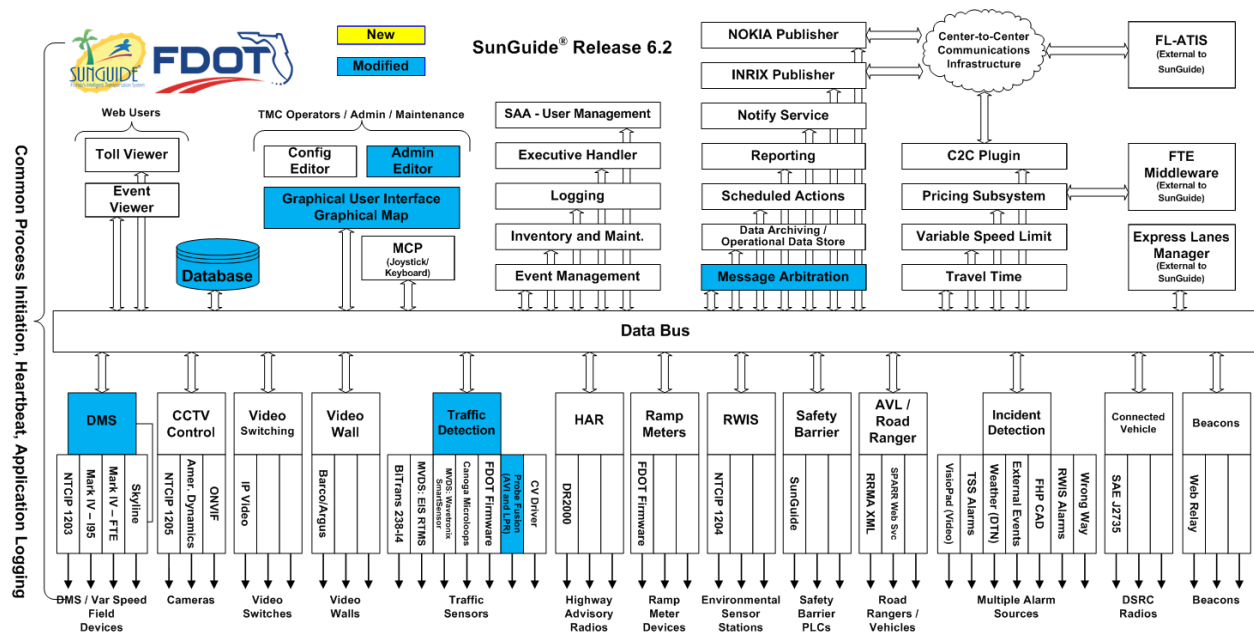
SUNGUIDE
Florida's Intelligent Transportation System
FDOT

New
Modified

SunGuide® Release 6.2

Common Process Initiation, Heartbeat, Application Logging

Web Users
Toll Viewer
Event Viewer

TMC Operators / Admin / Maintenance
Config Editor
Admin Editor
Graphical User Interface Graphical Map
Database
MCP (Joystick/ Keyboard)

SAA - User Management
Executive Handler
Logging
Inventory and Maint.
Event Management

NOKIA Publisher
INRIX Publisher
Notify Service
Reporting
Scheduled Actions
Data Archiving / Operational Data Store
Message Arbitration

Center-to-Center Communications Infrastructure
C2C Plugin
Pricing Subsystem
Variable Speed Limit
Travel Time

FL-ATIS (External to SunGuide)
FTE Middleware (External to SunGuide)
Express Lanes Manager (External to SunGuide)

Data Bus

DMS
NTCIP 1203
Mark IV – I95
Mark IV – FTE
Skyline
DMS / Var Speed Field Devices

CCTV Control
NTCIP 1205
Amer. Dynamics
ONVIF
Cameras

Video Switching
IP Video
Video Switches

Video Wall
Barco/Argus
Video Walls

Traffic Detection
BiTrans 238-I4
MVDS: EIS RTMS
MVDS: Wavetronix SmartSensor
Canoga Microloops
FDOT Firmware
Probe Fusion (AVI and LPR)
CV Driver
Traffic Sensors

HAR
DR2000
Highway Advisory Radios

Ramp Meters
FDOT Firmware
Ramp Meter Devices

RWIS
NTCIP 1204
Environmental Sensor Stations

Safety Barrier
SunGuide
Safety Barrier PLCs

AVL / Road Ranger
RRMA XML
SPARR Web Svc
Road Rangers / Vehicles

Incident Detection
VisioPad (Video)
TSS Alarms
Weather (DTN)
External Events
FHP CAD
RWIS Alarms
Wrong Way
Multiple Alarm Sources

Connected Vehicle
SAE J2735
DSRC Radios

Beacons
Web Relay
Beacons